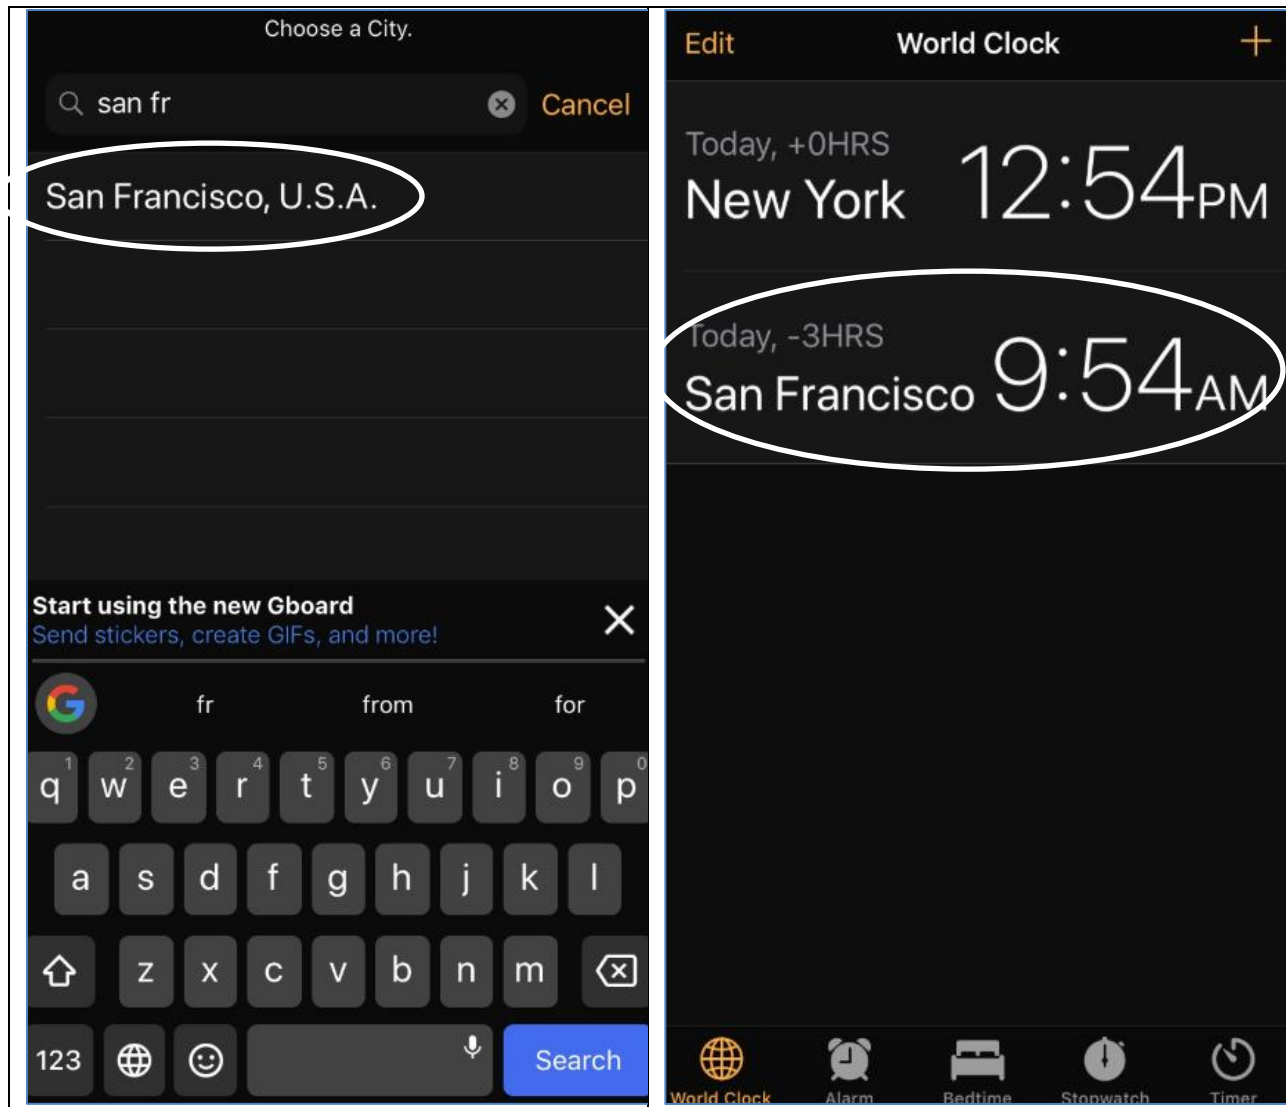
Choose a City.

san fr

Cancel

San Francisco, U.S.A.

Start using the new Gboard
Send stickers, create GIFs, and more!

fr from for

q 1 w 2 e 3 r 4 t 5 y 6 u 7 i 8 o 9 p 0

a s d f g h j k l

z x c v b n m

123 Search

Edit World Clock +

Today, +0HRS
New York 12:54PM

Today, -3HRS
San Francisco 9:54AM

World Clock Alarm Bedtime Stopwatch Timer